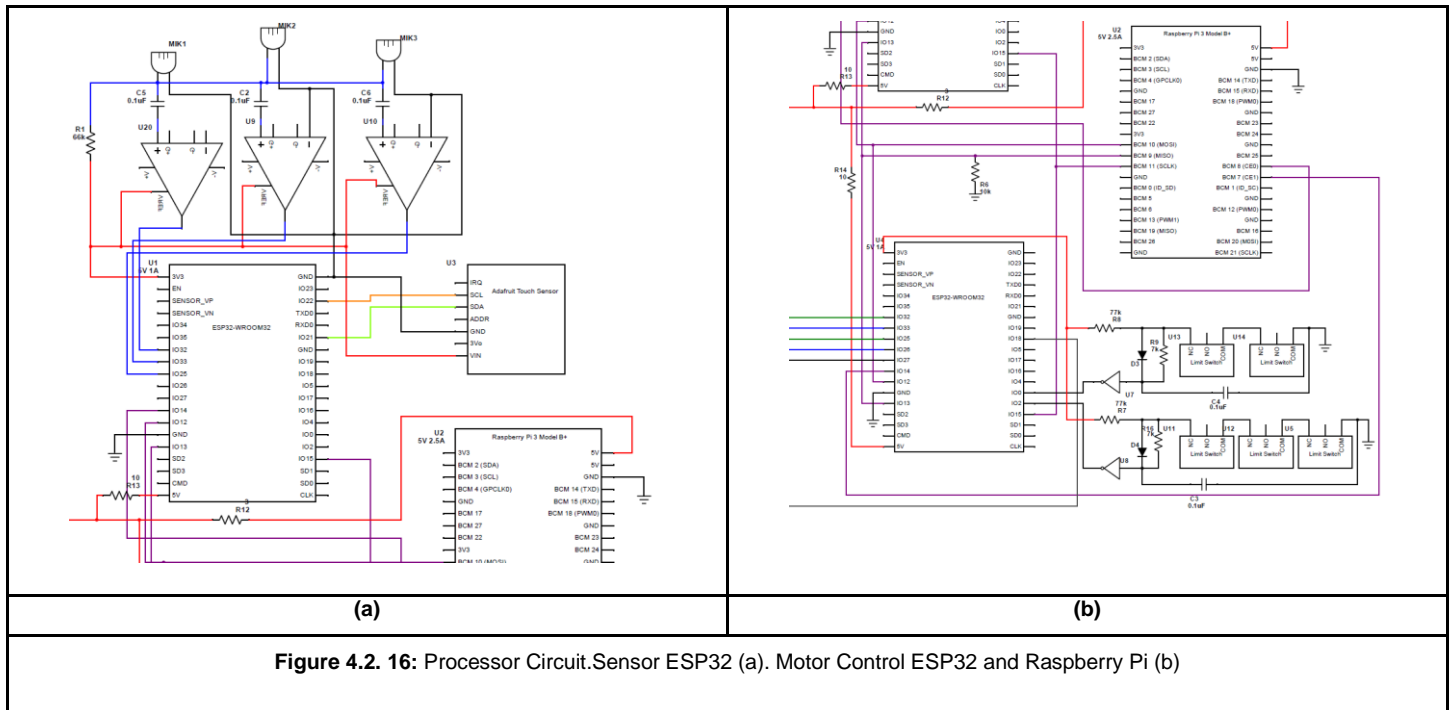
MIK1 MIK2 MIK3

C5 0.1uF C2 0.1uF C6 0.1uF

R1 66k

U20 U9 U10

U1 5V 1A

| | | |
|---|---|---|
| 3V3 | | GND |
| EN | | IO23 |
| SENSOR_VP | | IO22 |
| SENSOR_VN | | TXD0 |
| IO34 | ESP32-WROOM32 | RXD0 |
| IO35 | | IO21 |
| IO32 | | GND |
| IO33 | | IO19 |
| IO25 | | IO18 |
| IO26 | | IO5 |
| IO27 | | IO17 |
| IO14 | | IO16 |
| IO12 | | IO4 |
| GND | | IO0 |
| IO13 | | IO2 |
| SD2 | | IO15 |
| SD3 | | SD1 |
| CMD | | SD0 |
| 5V | | CLK |

U3

Adafruit Touch Sensor

IRQ SCL SDA ADDR GND 3Vo VIN

10 R13

R12

U2 5V 2.5A

Raspberry Pi 3 Model B+

3V3 5V
BCM 2 (SDA) 5V
BCM 3 (SCL) GND
BCM 4 (GPCLK0) BCM 14 (TXD)
GND BCM 15 (RXD)
BCM 17 BCM 18 (PWM0)
BCM 27 GND
BCM 22 BCM 23
3V3 BCM 24
BCM 10 (MOSI) GND

(a)

GND IO2 IO13 IO15 SD2 SD1 SD3 SD0 CMD CLK 5V

10 R13 R12

U2 5V 2.5A

Raspberry Pi 3 Model B+

3V3 5V
BCM 2 (SDA) 5V
BCM 3 (SCL) GND
BCM 4 (GPCLK0) BCM 14 (TXD)
GND BCM 15 (RXD)
BCM 17 BCM 18 (PWM0)
BCM 27 GND
BCM 22 BCM 23
3V3 BCM 24
BCM 10 (MOSI) GND
BCM 9 (MISO) BCM 25
BCM 11 (SCLK) BCM 8 (CE0)
GND BCM 7 (CE1)
BCM 0 (ID_SD) BCM 1 (ID_SC)
BCM 5 GND
BCM 6 BCM 12 (PWM0)
BCM 13 (PWM1) GND
BCM 19 (MISO) BCM 16
BCM 26 BCM 20 (MOSI)
GND BCM 21 (SCLK)

R14 10

R6 50k

U4 5V 1A

ESP32-WROOM32

3V3 GND EN IO23 SENSOR_VP IO22 SENSOR_VN TXD0 IO34 RXD0 IO35 IO21 IO32 GND IO33 IO19 IO25 IO18 IO26 IO5 IO27 IO17 IO14 IO16 IO12 IO4 GND IO0 IO13 IO2 SD2 IO15 SD3 SD1 CMD SD0 5V CLK

77k R8 R9 7k D3 U13 U14 NC NO COM Limit Switch

U7 C4 0.1uF

77k R7 R10 7k U11 D4 U12 U5 NC NO COM Limit Switch

U8 C3 0.1uF

(b)

**Figure 4.2. 16:** Processor Circuit.Sensor ESP32 (a). Motor Control ESP32 and Raspberry Pi (b)